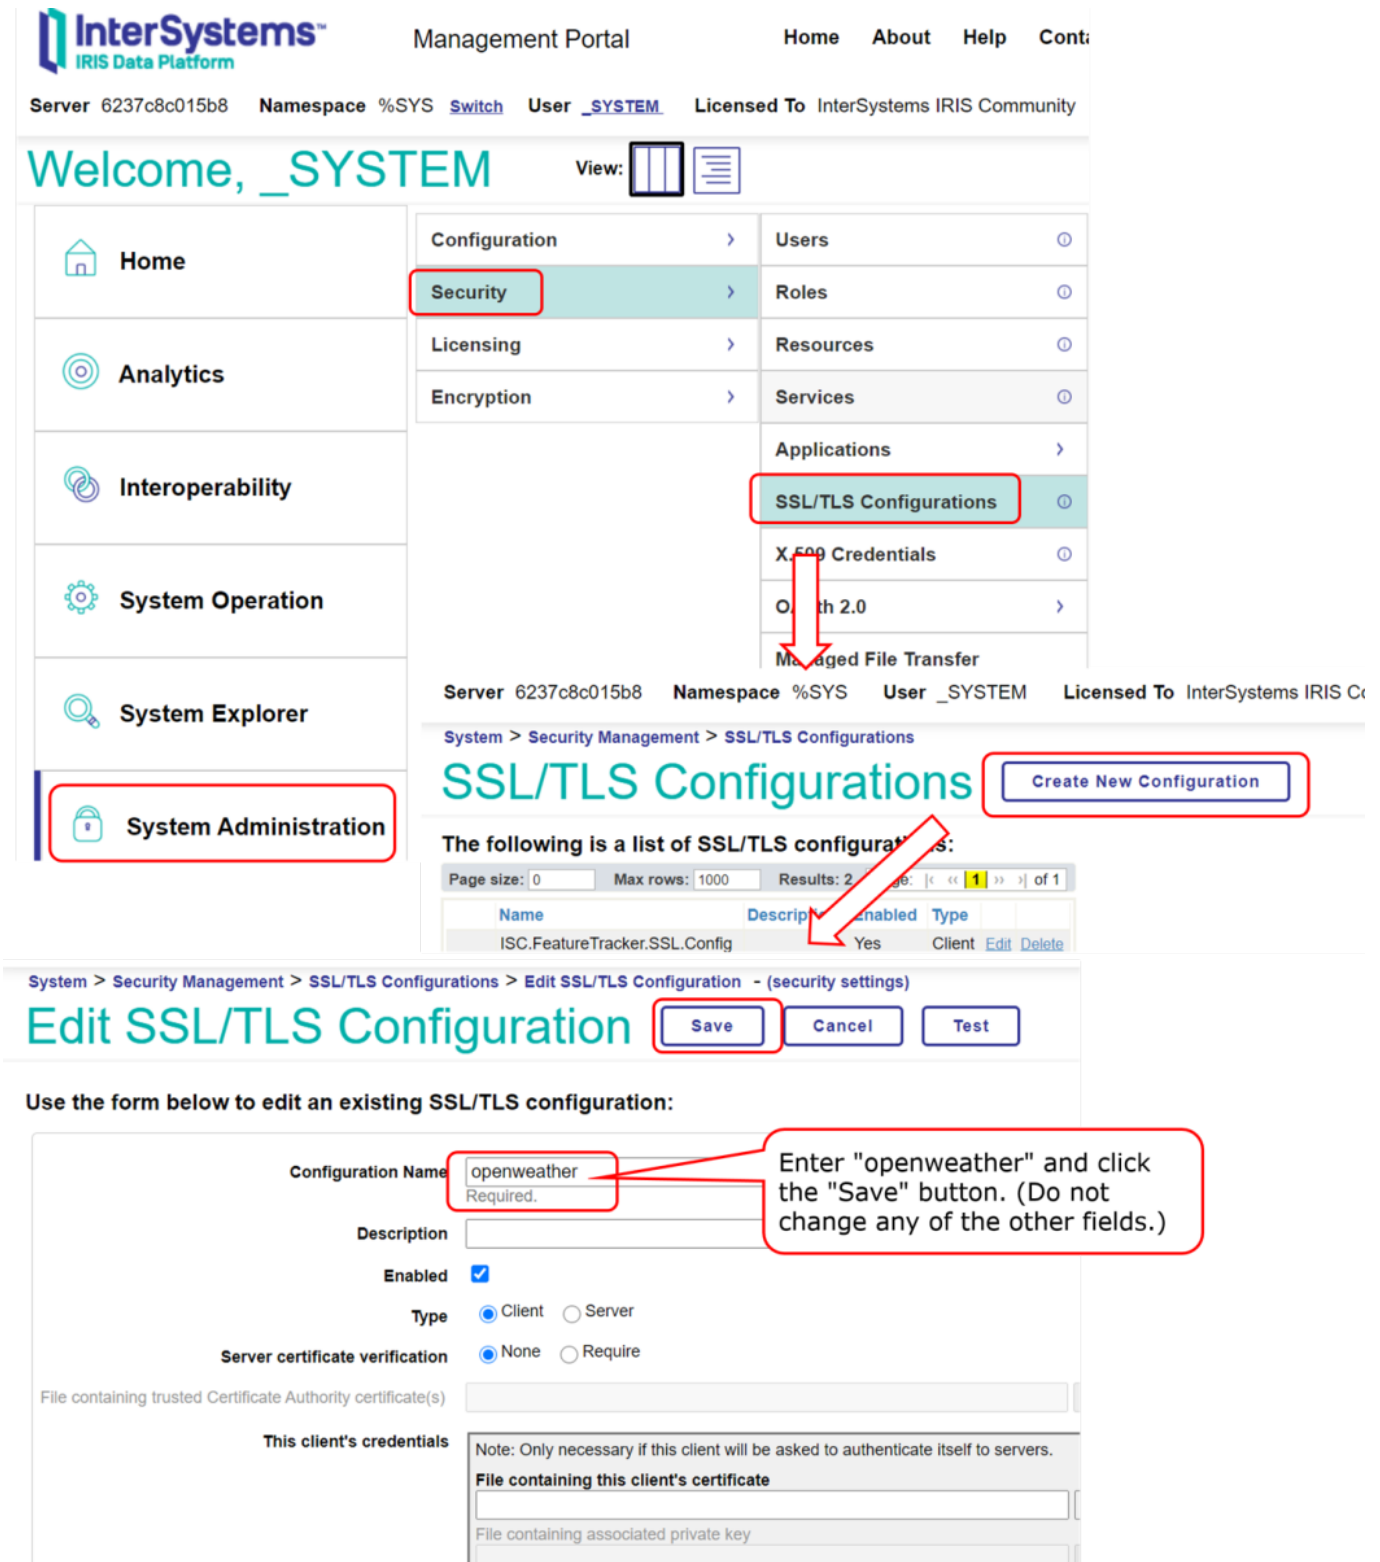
InterSystems™
IRIS Data Platform

Management Portal

Home About Help Cont

Server 6237c8c015b8 Namespace %SYS Switch User _SYSTEM Licensed To InterSystems IRIS Community

Welcome, _SYSTEM

View:

Home

Analytics

Interoperability

System Operation

System Explorer

System Administration

Configuration

Security

Licensing

Encryption

Users

Roles

Resources

Services

Applications

SSL/TLS Configurations

X.509 Credentials

O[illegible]th 2.0

M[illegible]aged File Transfer

Server 6237c8c015b8 Namespace %SYS User _SYSTEM Licensed To InterSystems IRIS C

System > Security Management > SSL/TLS Configurations

SSL/TLS Configurations

Create New Configuration

The following is a list of SSL/TLS configurat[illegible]s:

Page size: 0 Max rows: 1000 Results: 2 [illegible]e: 1 of 1

| Name | Descrip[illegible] | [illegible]nabled | Type | |
|---|---|---|---|---|
| ISC.FeatureTracker.SSL.Config | | Yes | Client | Edit Delete |

System > Security Management > SSL/TLS Configurations > Edit SSL/TLS Configuration - (security settings)

Edit SSL/TLS Configuration

Save Cancel Test

Use the form below to edit an existing SSL/TLS configuration:

Configuration Name openweather
Required.

Enter "openweather" and click the "Save" button. (Do not change any of the other fields.)

Description

Enabled

Type Client Server

Server certificate verification None Require

File containing trusted Certificate Authority certificate(s)

This client's credentials

Note: Only necessary if this client will be asked to authenticate itself to servers.

File containing this client's certificate

File containing associated private key